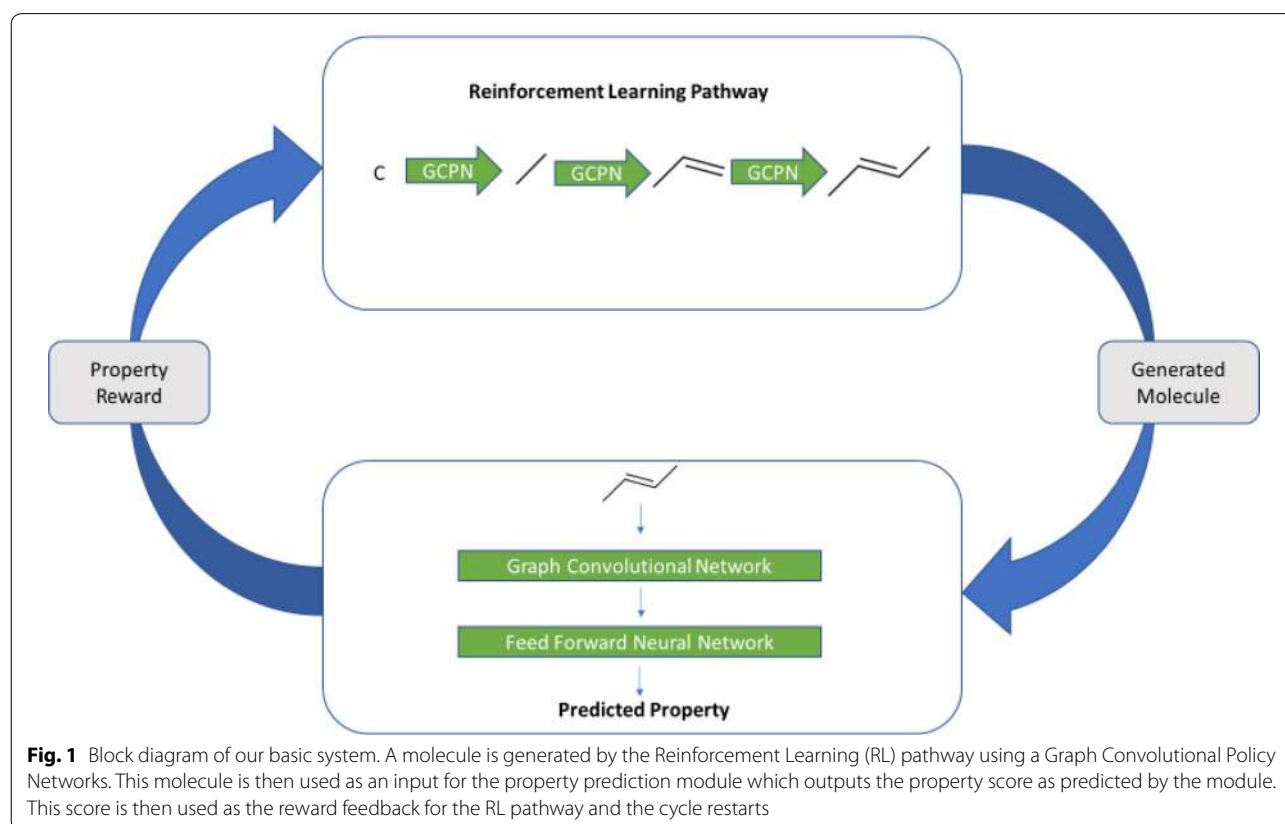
Reinforcement Learning Pathway

C GCPN GCPN GCPN

Property Reward

Generated Molecule

Graph Convolutional Network

Feed Forward Neural Network

Predicted Property

**Fig. 1** Block diagram of our basic system. A molecule is generated by the Reinforcement Learning (RL) pathway using a Graph Convolutional Policy Networks. This molecule is then used as an input for the property prediction module which outputs the property score as predicted by the module. This score is then used as the reward feedback for the RL pathway and the cycle restarts